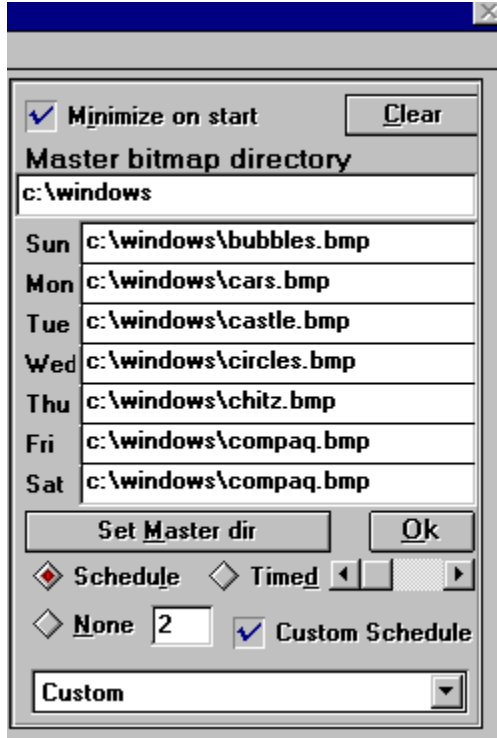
Minimize on start

Clear

Master bitmap directory

c:\windows

| | |
|---|---|
| Sun | c:\windows\bubbles.bmp |
| Mon | c:\windows\cars.bmp |
| Tue | c:\windows\castle.bmp |
| Wed | c:\windows\circles.bmp |
| Thu | c:\windows\chitz.bmp |
| Fri | c:\windows\compaq.bmp |
| Sat | c:\windows\compaq.bmp |

Set Master dir

Ok

Schedule

Timed

None

2

Custom Schedule

Custom